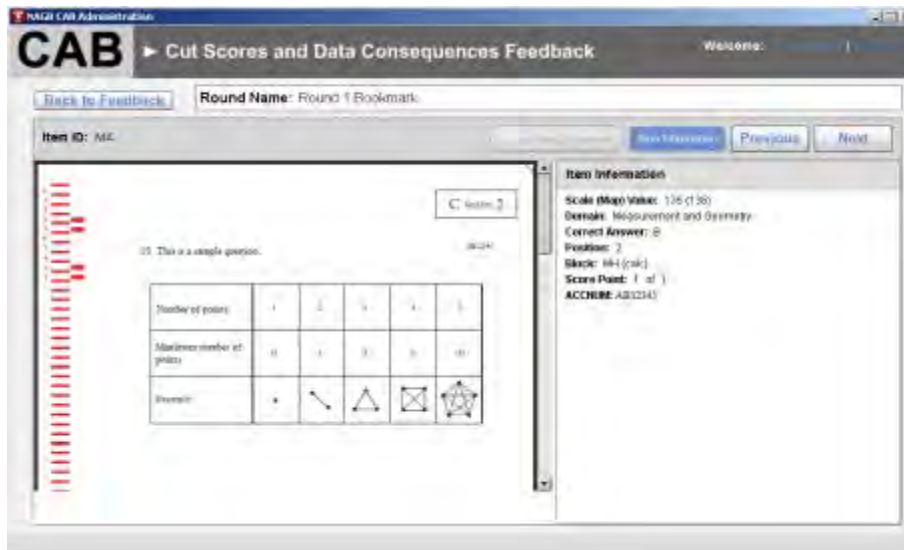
NAGB CAB Administration

CAB

► Cut Scores and Data Consequences Feedback

Welcome: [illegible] | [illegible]

Back to Feedback

Round Name: Round 1 Bookmark

Item ID: M4

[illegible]

Item Information

Previous

Next

C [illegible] 2

15. This is a sample question.

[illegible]

| Number of points | 1 | 2 | 3 | 4 | 5 |
|---|---|---|---|---|---|
| Maximum number of points | 0 | 1 | 3 | 6 | 10 |
| Example | | | | | |

Item Information

Scale (Map) Value: 135 (138)
Domain: Measurement and Geometry
Correct Answer: B
Position: 2
Block: M4 (calc)
Score Point: 1 of 1
ACCNUM: AB3343